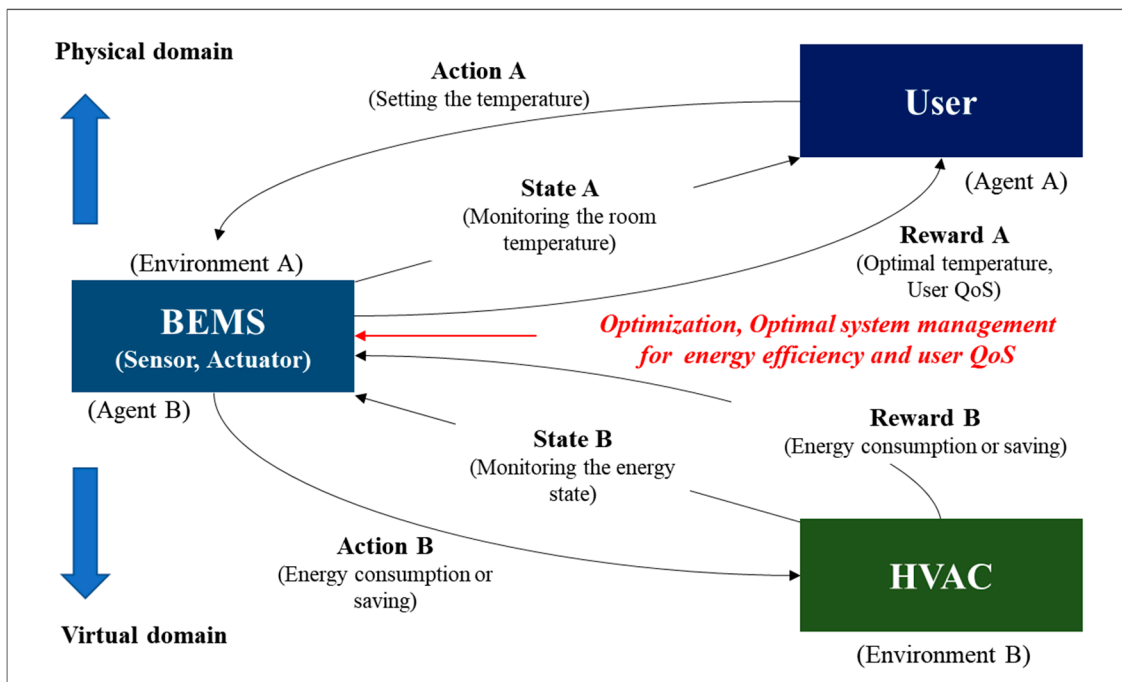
Physical domain

Action A
(Setting the temperature)

User

(Agent A)

State A
(Monitoring the room temperature)

Reward A
(Optimal temperature, User QoS)

(Environment A)

BEMS
(Sensor, Actuator)

Optimization, Optimal system management for energy efficiency and user QoS

(Agent B)

Reward B
(Energy consumption or saving)

State B
(Monitoring the energy state)

Action B
(Energy consumption or saving)

HVAC

Virtual domain

(Environment B)